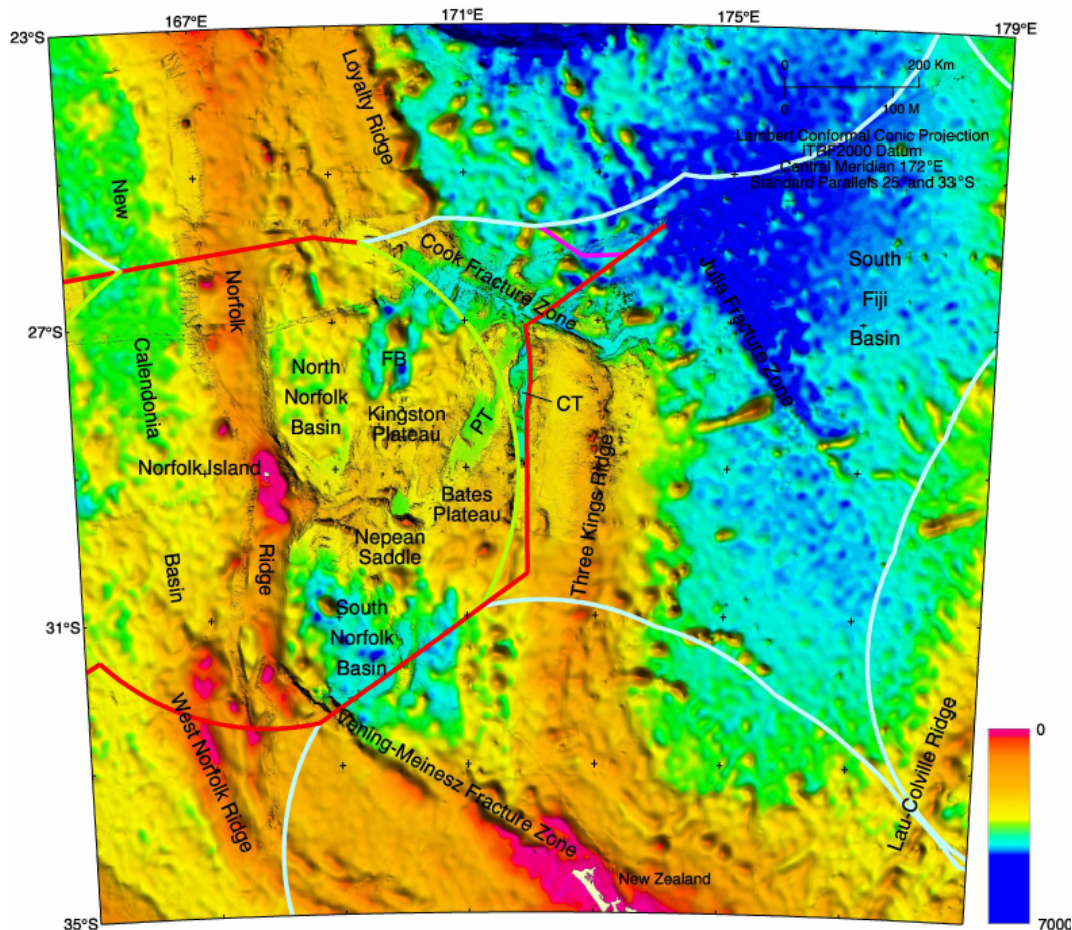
167°E
171°E
175°E
179°E
23°S
27°S
31°S
35°S

0 200 Km
0 100 M
Lambert Conformal Conic Projection
ITRF2000 Datum
Central Meridian 172°E
Standard Parallels 25° and 33°S

Loyalty Ridge
New
Calendonia
Basin
Norfolk
Ridge
Norfolk Island
North
Norfolk
Basin
FB
Kingston
Plateau
PT
CT
Bates
Plateau
Nepean
Saddle
South
Norfolk
Basin
Cook Fracture Zone
Julia Fracture Zone
South
Fiji
Basin
Three Kings Ridge
West Norfolk Ridge
Vening-Meinesz Fracture Zone
New Zealand
Lau-Colville Ridge

0
7000